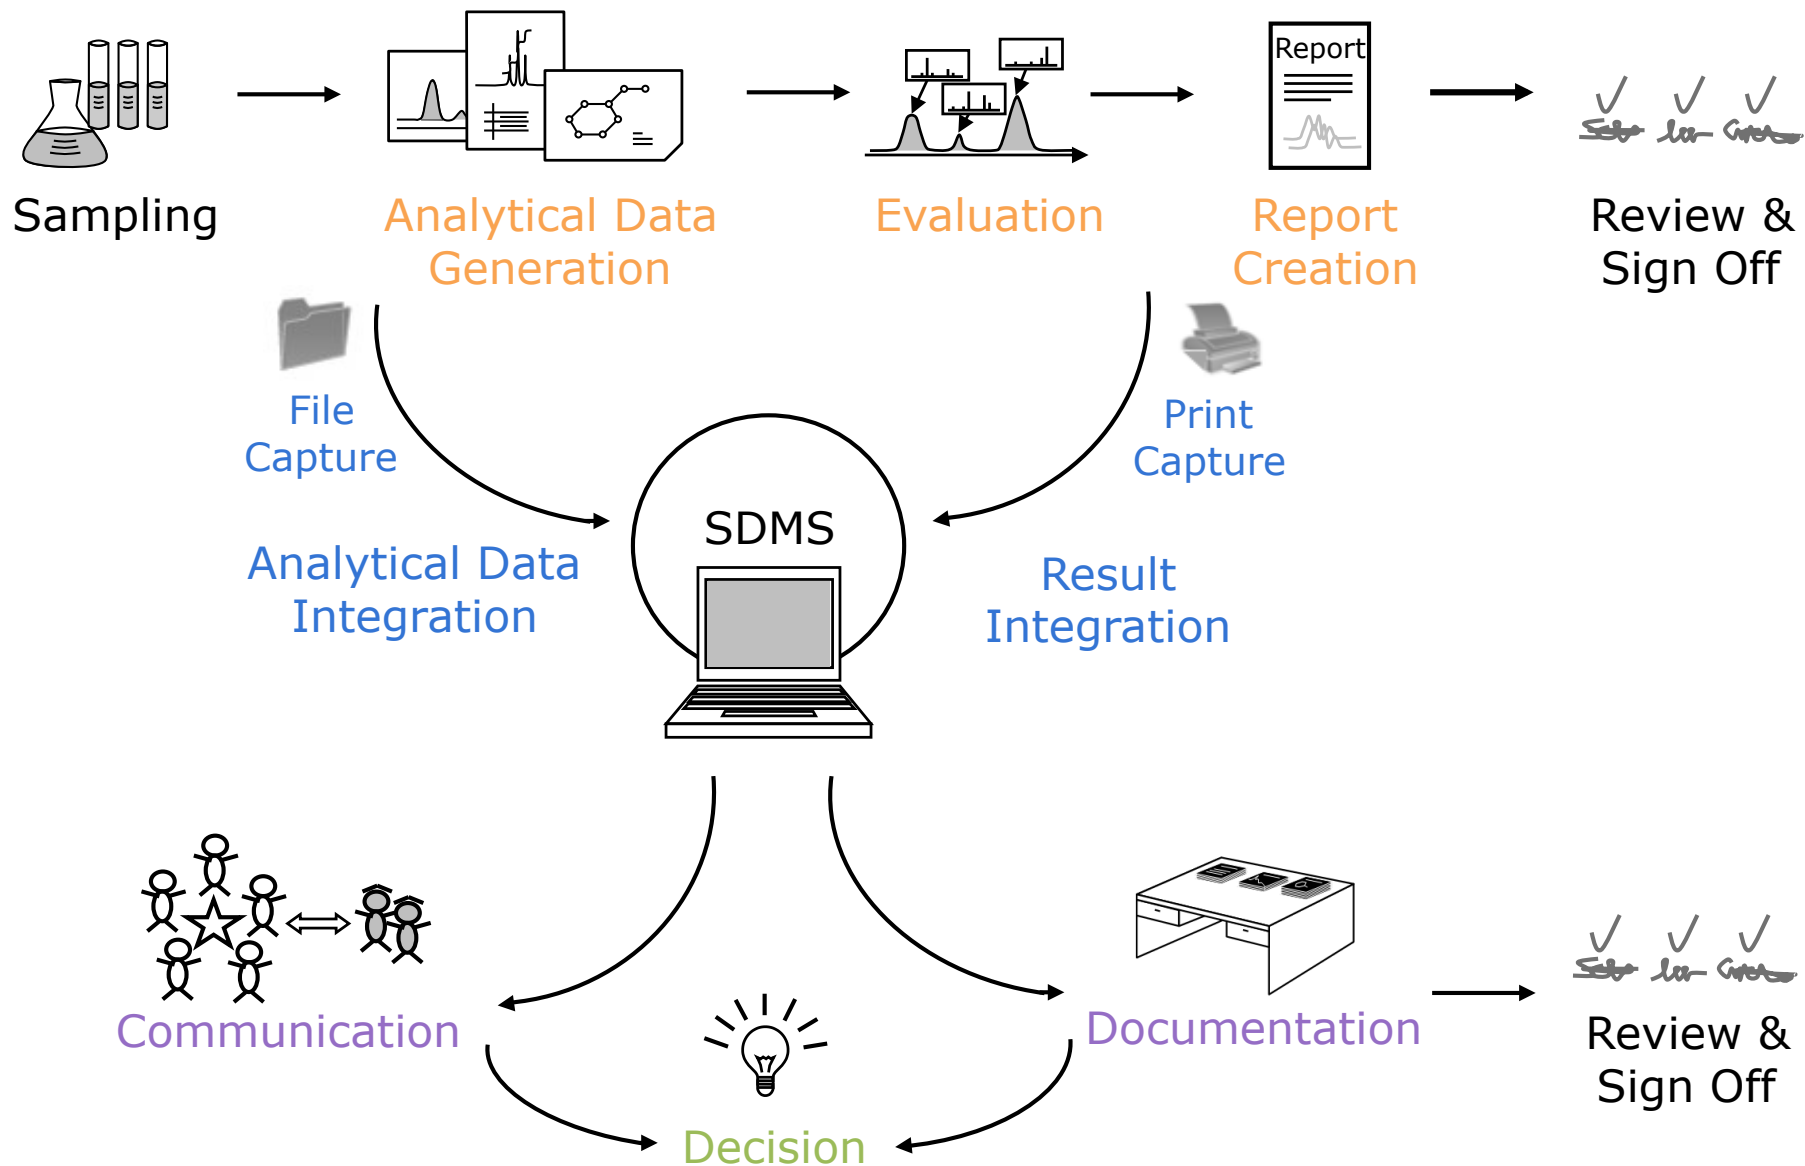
Sampling

Analytical Data Generation

Evaluation

Report

Report Creation

Review & Sign Off

File Capture

Print Capture

SDMS

Analytical Data Integration

Result Integration

Communication

Documentation

Review & Sign Off

Decision